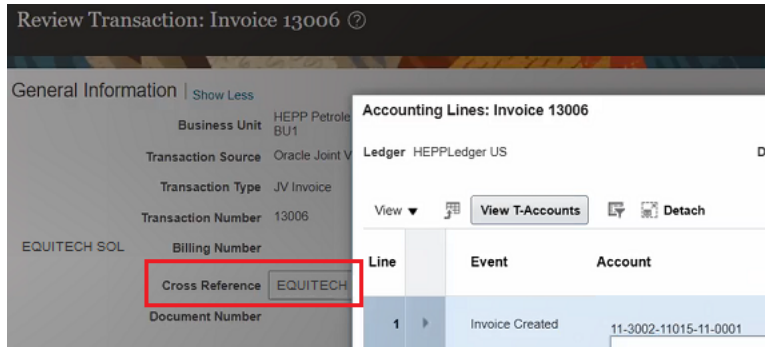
Review Transaction: Invoice 13006 ⓘ

General Information | Show Less

Business Unit HEPP Petrole BU1

Transaction Source Oracle Joint V

Transaction Type JV Invoice

Transaction Number 13006

EQUITECH SOL

Billing Number

Cross Reference EQUITECH

Document Number

Accounting Lines: Invoice 13006

Ledger HEPPLedger US

D

View ▼

View T-Accounts

Detach

| Line | | Event | Account |
|---|---|---|---|
| 1 | ▸ | Invoice Created | 11-3002-11015-11-0001 |